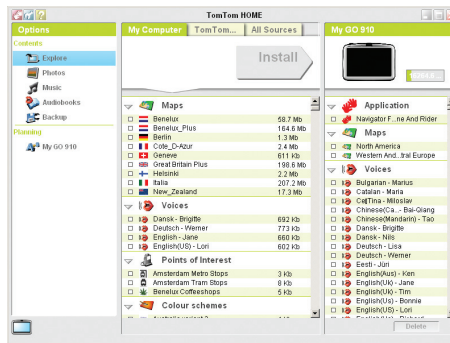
TomTom HOME

Options

Contents

Explore

Photos

Music

Audiobooks

Backup

Planning

My GO 910

My Computer | TomTom... | All Sources

Install

Maps

| | |
|---|---|
| Benelux | 58.7 Mb |
| Benelux_Plus | 164.6 Mb |
| Berlin | 1.3 Mb |
| Cote_D-Azur | 2.4 Mb |
| Geneve | 611 Kb |
| Great Britain Plus | 198.6 Mb |
| Helsinki | 2.2 Mb |
| Italia | 207.2 Mb |
| New_Zealand | 17.3 Mb |

Voices

| | |
|---|---|
| Dansk - Brigitte | 692 kb |
| Deutsch - Werner | 773 kb |
| English - Jane | 660 kb |
| English(US) - Lori | 602 kb |

Points of Interest

| | |
|---|---|
| Amsterdam Metro Stops | 3 kb |
| Amsterdam Tram Stops | 8 kb |
| Benelux Coffeeshops | 5 kb |

Colour schemes

My GO 910

Application

Navigator F...ne And Rider

Maps

North America

Western And...tral Europe

Voices

Bulgarian - Marius
Catalan - Maria
Ce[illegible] - Miloslav
Chinese(Ca... - Bai-Giang
Chinese(Mandarin) - Tao
Dansk - Brigitte
Dansk - Nils
Deutsch - Lisa
Deutsch - Werner
Eesti - Jüri
English(Aus) - Ken
English(UK) - Jane
English(UK) - Tim
English(US) - Bonnie
English(US) - Lori

Delete